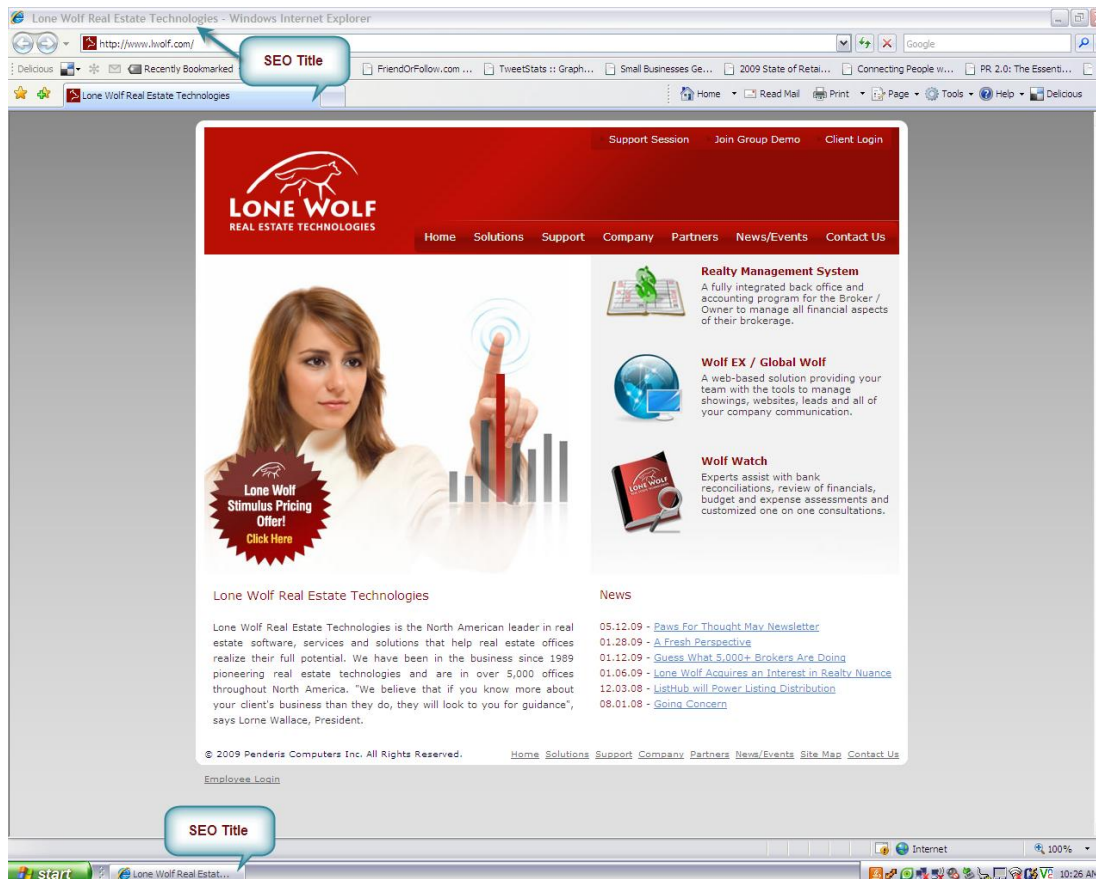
Lone Wolf Real Estate Technologies - Windows Internet Explorer

http://www.lwolf.com/

Google

SEO Title

Delicious Recently Bookmarked FriendOrFollow.com ... TweetStats :: Graph... Small Businesses Ge... 2009 State of Retai... Connecting People w... PR 2.0: The Essenti...

Lone Wolf Real Estate Technologies

Home Read Mail Print Page Tools Help Delicious

Support Session Join Group Demo Client Login

LONE WOLF
REAL ESTATE TECHNOLOGIES

Home Solutions Support Company Partners News/Events Contact Us

Realty Management System
A fully integrated back office and accounting program for the Broker / Owner to manage all financial aspects of their brokerage.

Wolf EX / Global Wolf
A web-based solution providing your team with the tools to manage showings, websites, leads and all of your company communication.

Wolf Watch
Experts assist with bank reconciliations, review of financials, budget and expense assessments and customized one on one consultations.

Lone Wolf Stimulus Pricing Offer!
Click Here

Lone Wolf Real Estate Technologies

Lone Wolf Real Estate Technologies is the North American leader in real estate software, services and solutions that help real estate offices realize their full potential. We have been in the business since 1989 pioneering real estate technologies and are in over 5,000 offices throughout North America. "We believe that if you know more about your client's business than they do, they will look to you for guidance", says Lorne Wallace, President.

News

05.12.09 - Paws For Thought May Newsletter
01.28.09 - A Fresh Perspective
01.12.09 - Guess What 5,000+ Brokers Are Doing
01.06.09 - Lone Wolf Acquires an Interest in Realty Nuance
12.03.08 - ListHub will Power Listing Distribution
08.01.08 - Going Concern

© 2009 Penderis Computers Inc. All Rights Reserved.

Home Solutions Support Company Partners News/Events Site Map Contact Us

Employee Login

SEO Title

Internet 100%

start Lone Wolf Real Estat...

10:26 AM